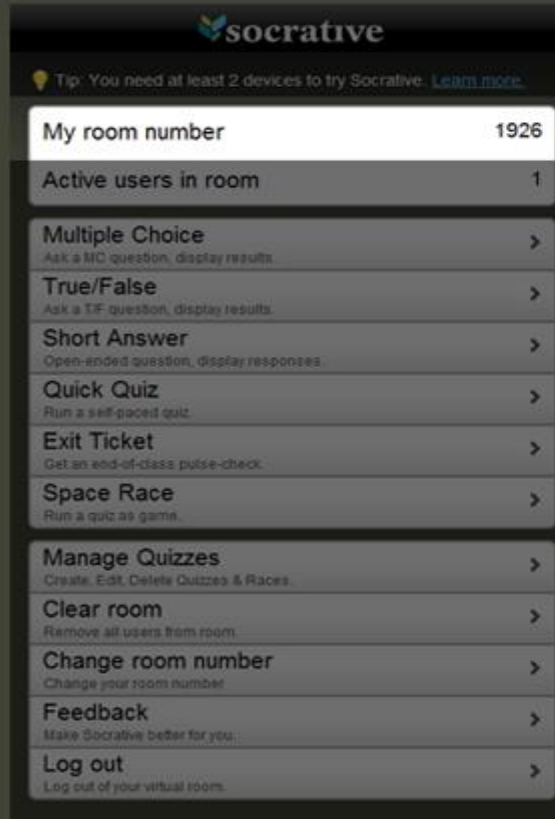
socrative

Tip: You need at least 2 devices to try Socrative. Learn more.

My room number 1926

Active users in room 1

Multiple Choice
Ask a MC question, display results.

True/False
Ask a T/F question, display results.

Short Answer
Open-ended question, display responses.

Quick Quiz
Run a self-paced quiz.

Exit Ticket
Get an end-of-class pulse-check.

Space Race
Run a quiz as game.

Manage Quizzes
Create, Edit, Delete Quizzes & Races.

Clear room
Remove all users from room.

Change room number
Change your room number.

Feedback
Make Socrative better for you.

Log out
Log out of your virtual room.